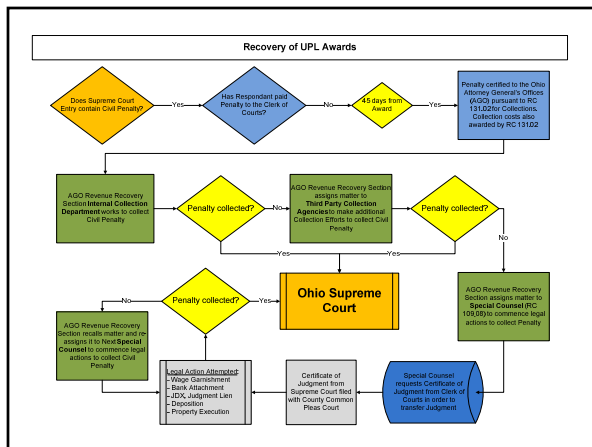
Recovery of UPL Awards

Does Supreme Court Entry contain Civil Penalty?

Yes

Has Respondant paid Penalty to the Clerk of Courts?

No

45 days from Award

Yes

Penalty certified to the Ohio Attorney General's Offices (AGO) pursuant to RC 131.D2for Collections. Collection costs also awarded by RC 131D2

AGO Revenue Recovery Section **Internal Collection Department** works to collect Civil Penalty

Penalty collected?

No

AGO Revenue Recovery Section assigns matter to **Third Party Collection Agencies** to make additional Collection Efforts to collect Civil Penalty

Penalty collected?

Yes

Yes

No

Ohio Supreme Court

Penalty collected?

No

Yes

AGO Revenue Recovery Section recalls matter and re-assigns it to Next **Special Counsel** to commence legal actions to collect Civil Penalty

AGO Revenue Recovery Section assigns matter to **Special Counsel** (RC 109.08) to commence legal actions to collect Penalty

Legal Action Attempted:
- Wage Garnishment
- Bank Attachment
- JDX, Judgment Lien
- Deposition
- Property Execution

Certificate of Judgment from Supreme Court filed with County Common Pleas Court

Special Counsel requests Certificate of Judgment from Clerk of Courts in order to transfer Judgment